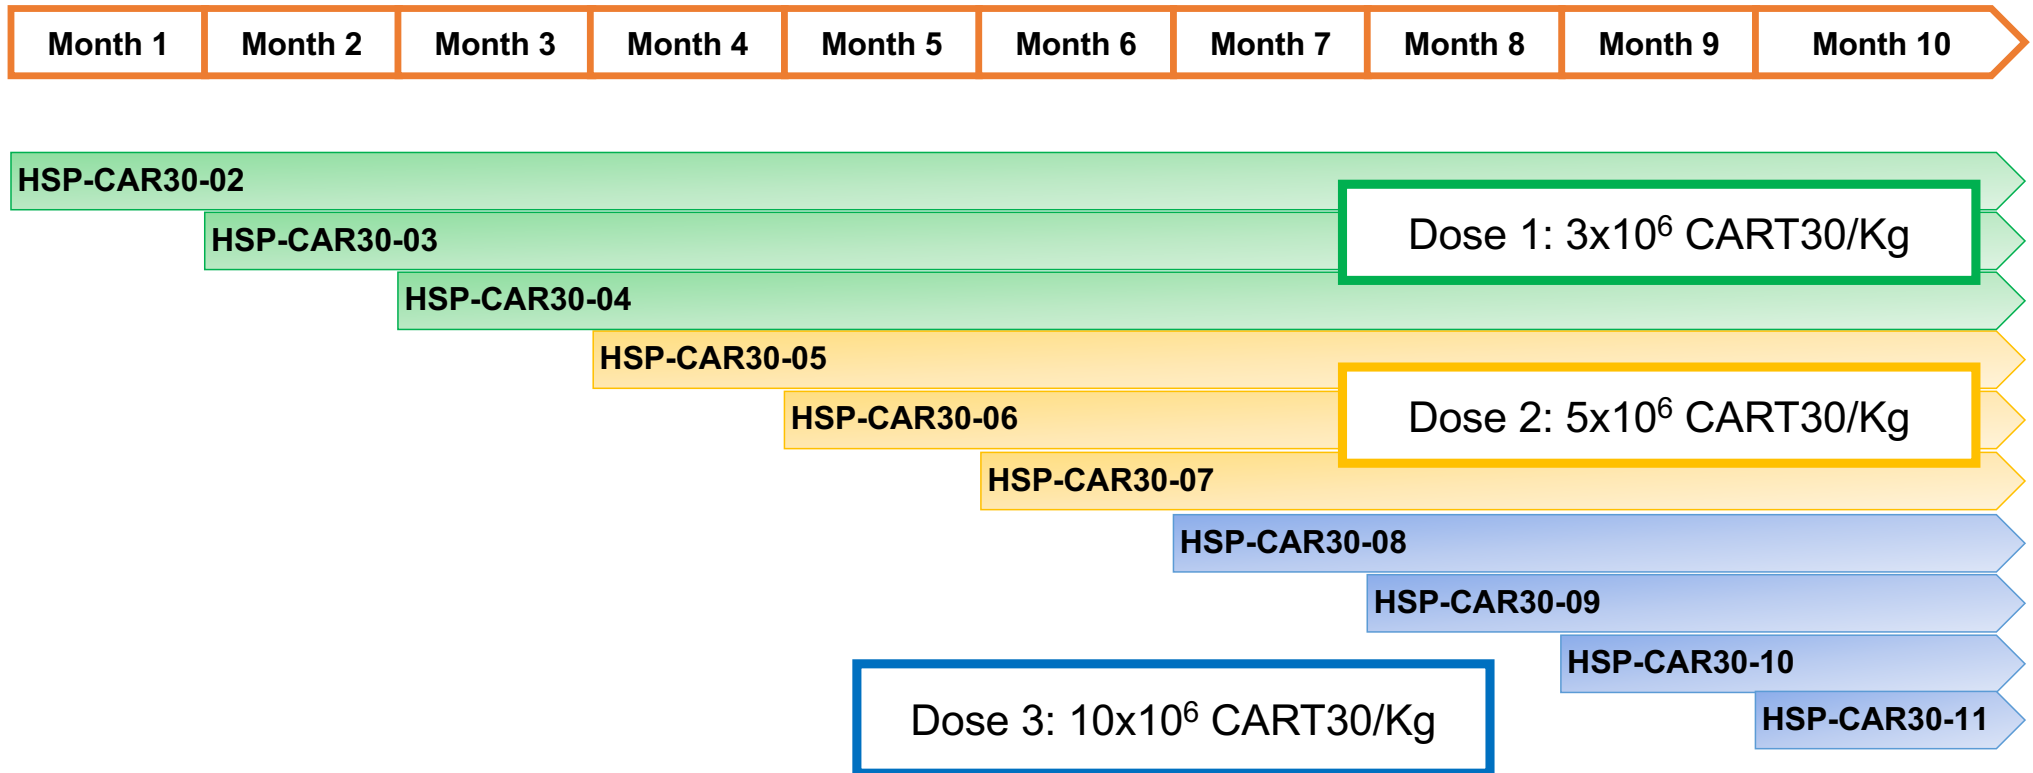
Month 1 Month 2 Month 3 Month 4 Month 5 Month 6 Month 7 Month 8 Month 9 Month 10

HSP-CAR30-02
HSP-CAR30-03
HSP-CAR30-04
Dose 1: $3x10^6$ CART30/Kg
HSP-CAR30-05
HSP-CAR30-06
HSP-CAR30-07
Dose 2: $5x10^6$ CART30/Kg
HSP-CAR30-08
HSP-CAR30-09
HSP-CAR30-10
HSP-CAR30-11
Dose 3: $10x10^6$ CART30/Kg